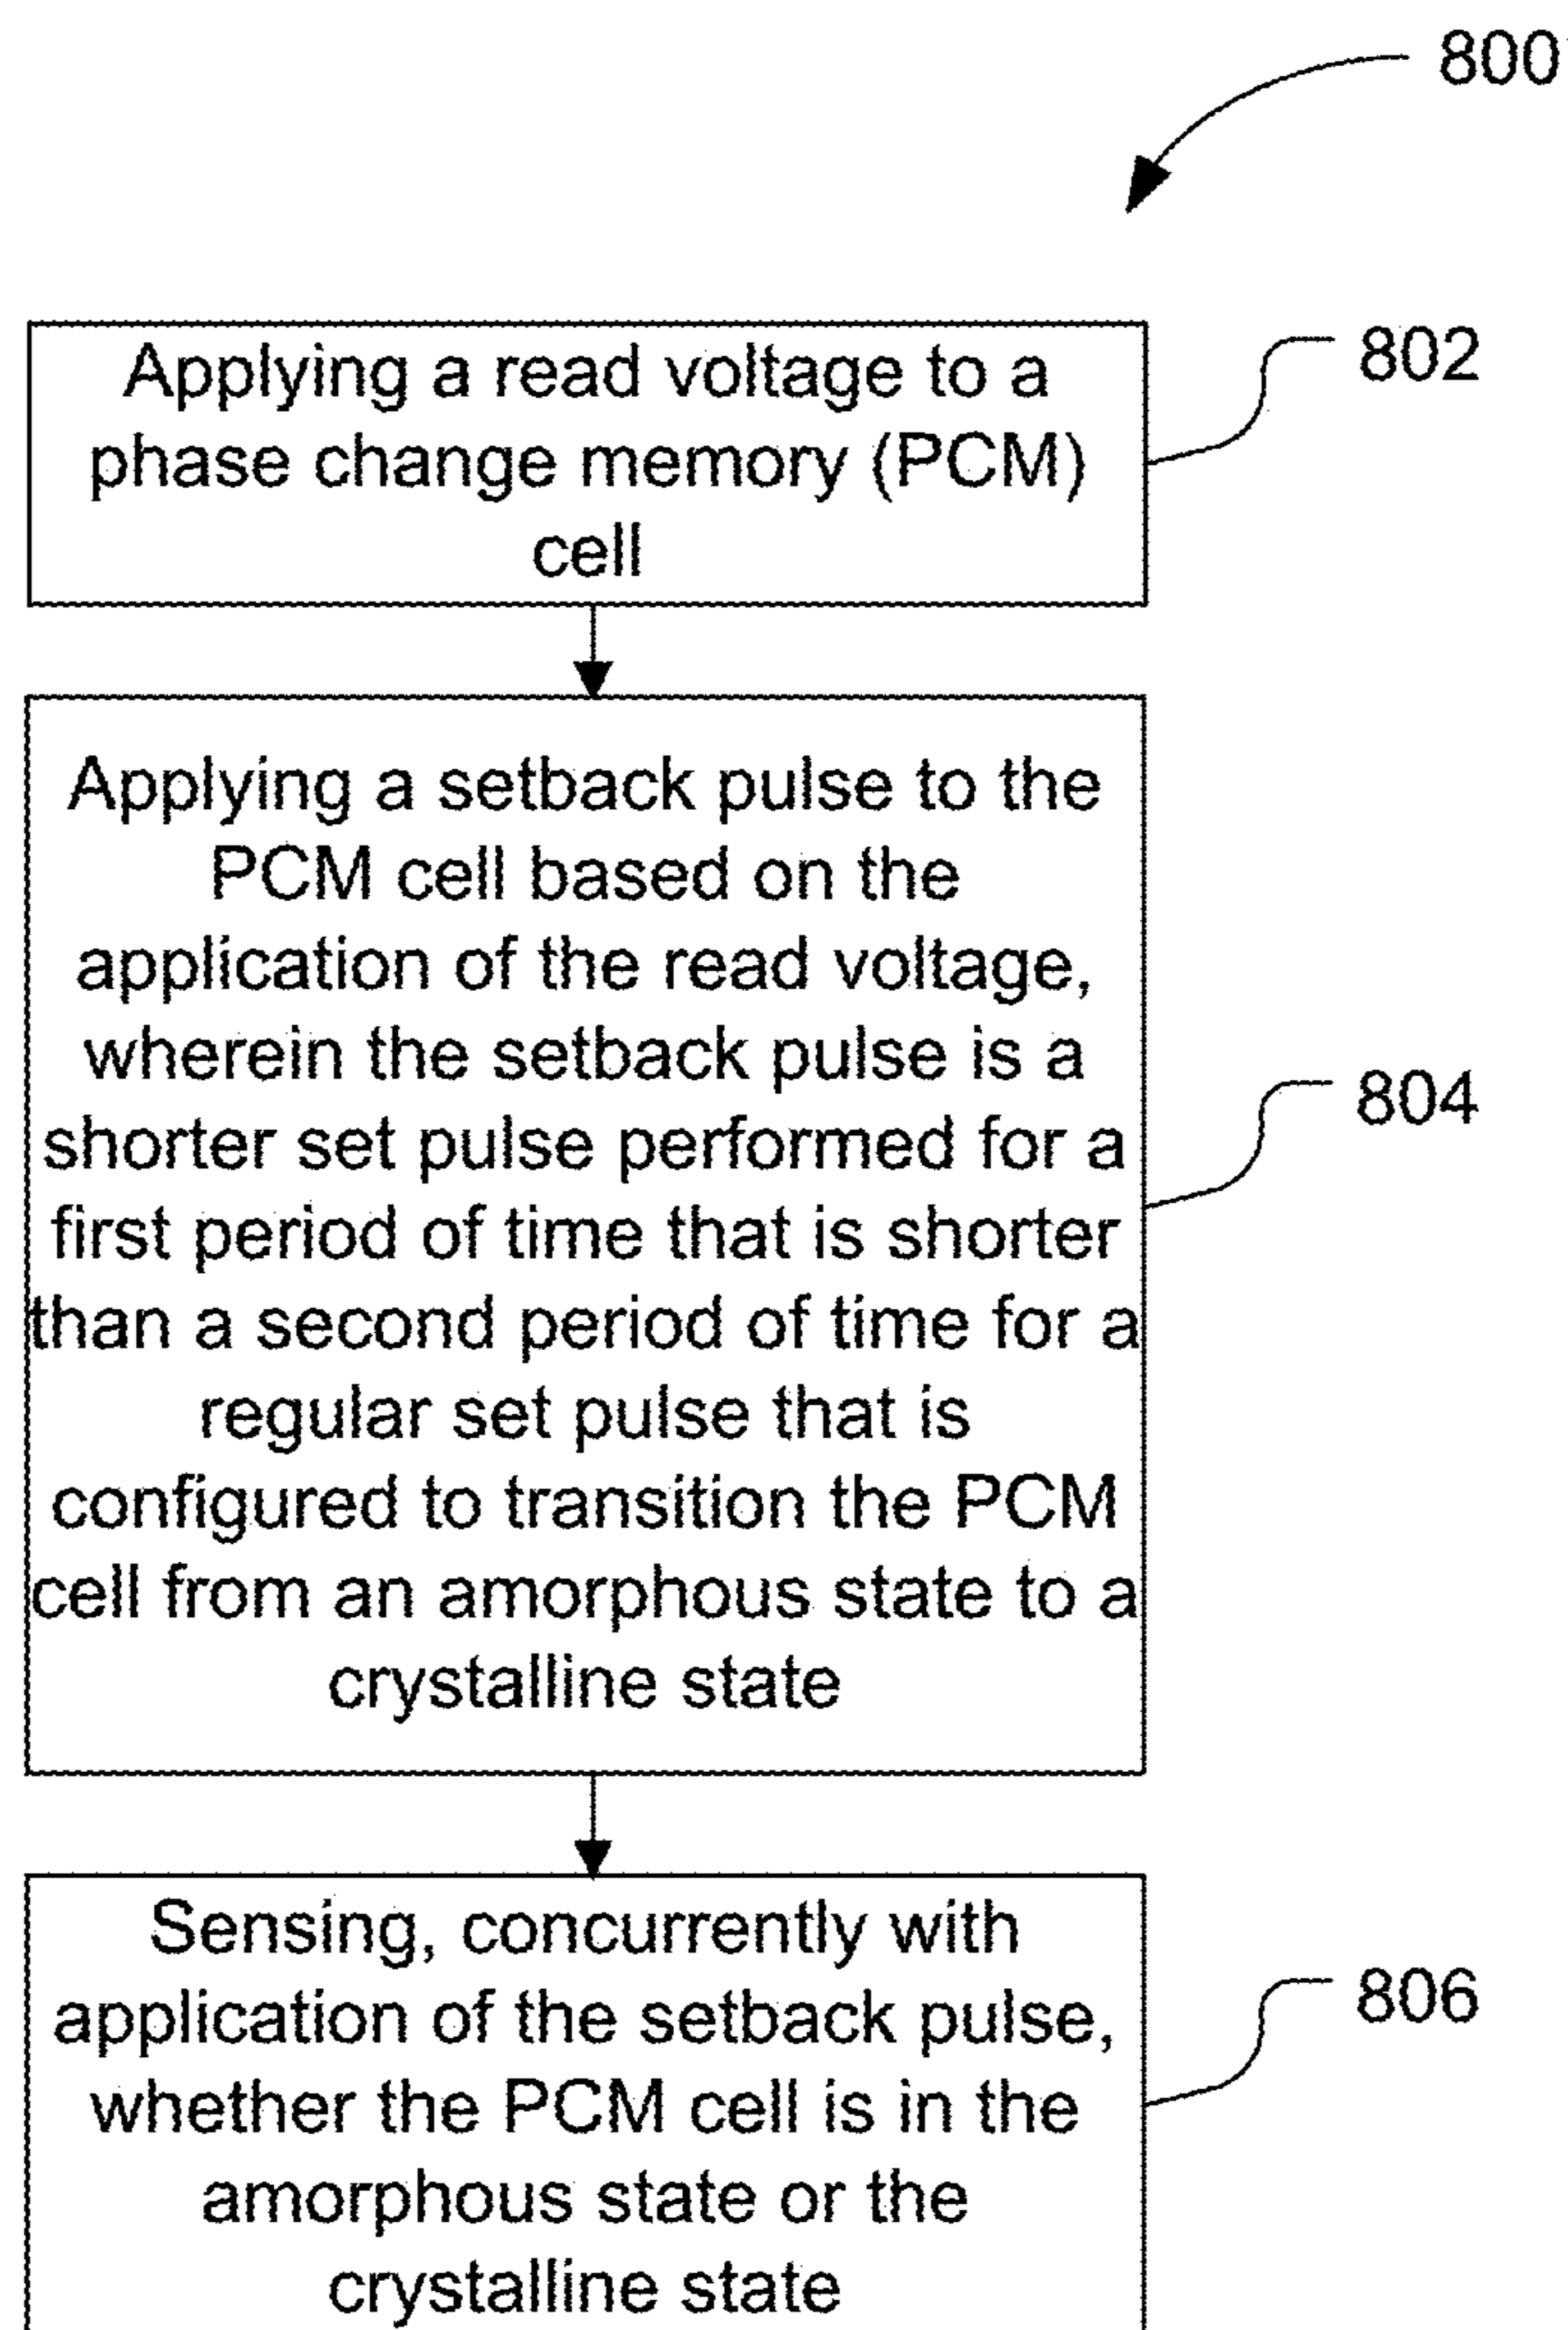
800

Applying a read voltage to a phase change memory (PCM) cell

802

Applying a setback pulse to the PCM cell based on the application of the read voltage, wherein the setback pulse is a shorter set pulse performed for a first period of time that is shorter than a second period of time for a regular set pulse that is configured to transition the PCM cell from an amorphous state to a crystalline state

804

Sensing, concurrently with application of the setback pulse, whether the PCM cell is in the amorphous state or the crystalline state

806